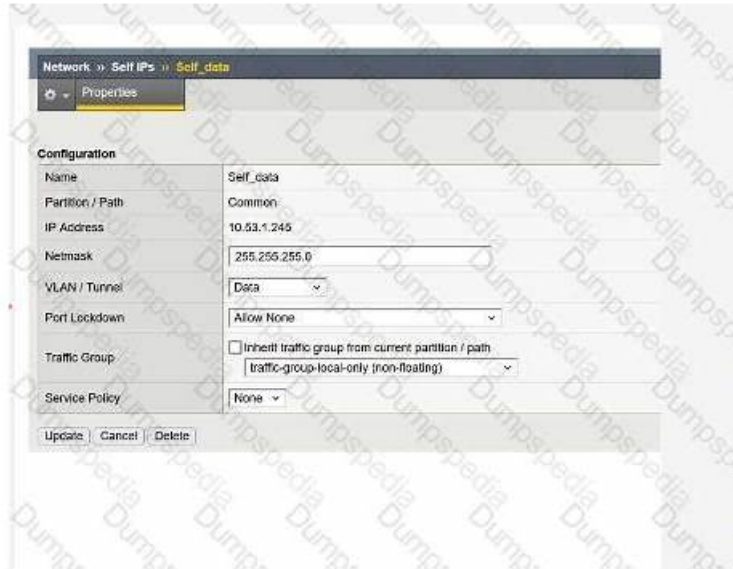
Network » Self IPs » Self_data

Properties

Configuration

| | |
|---|---|
| Name | Self_data |
| Partition / Path | Common |
| IP Address | 10.53.1.245 |
| Netmask | 255.255.255.0 |
| VLAN / Tunnel | Data |
| Port Lockdown | Allow None |
| Traffic Group | Inherit traffic group from current partition / path<br>traffic-group-local-only (non-floating) |
| Service Policy | None |

Update Cancel Delete

Dumpspedia